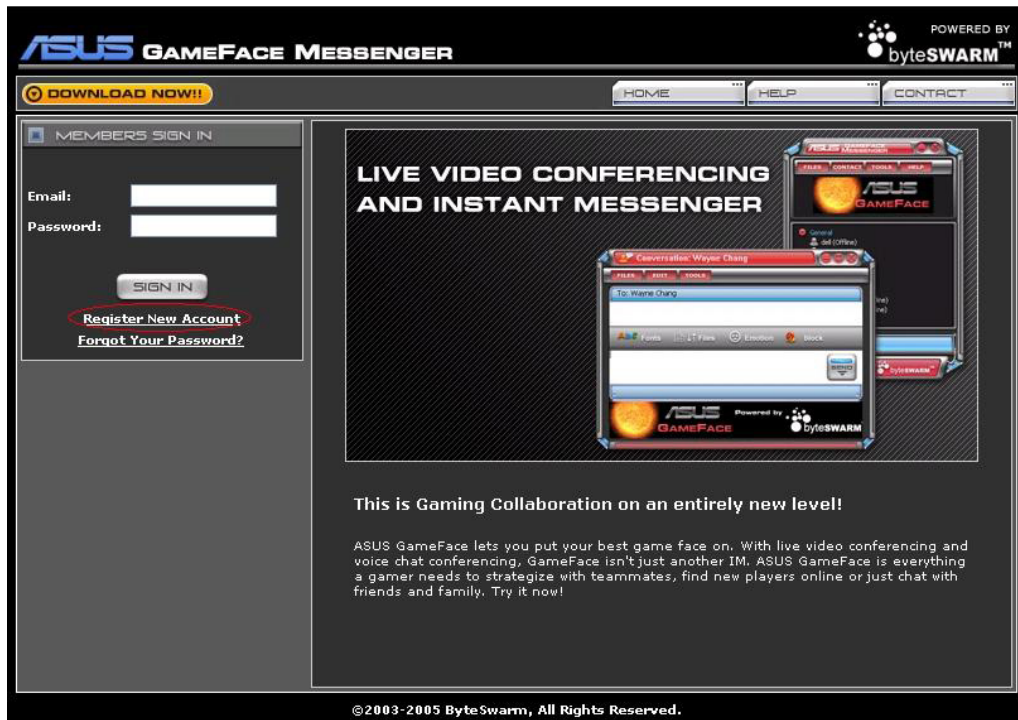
ASUS GAMEFACE MESSENGER

POWERED BY byteSWARM™

DOWNLOAD NOW!!

HOME HELP CONTACT

MEMBERS SIGN IN

Email:
Password:

SIGN IN

Register New Account
Forgot Your Password?

LIVE VIDEO CONFERENCING AND INSTANT MESSENGER

ASUS GAMEFACE

FILES CONTACT TOOLS HELP

General
dell (Offline)

Conversation: Wayne Chang

FILES EDIT TOOLS

To: Wayne Chang

Fonts Files Emotion Block

SEND

ASUS GAMEFACE Powered by byteSWARM

byteSWARM

This is Gaming Collaboration on an entirely new level!

ASUS GameFace lets you put your best game face on. With live video conferencing and voice chat conferencing, GameFace isn't just another IM. ASUS GameFace is everything a gamer needs to strategize with teammates, find new players online or just chat with friends and family. Try it now!

©2003-2005 ByteSwarm, All Rights Reserved.